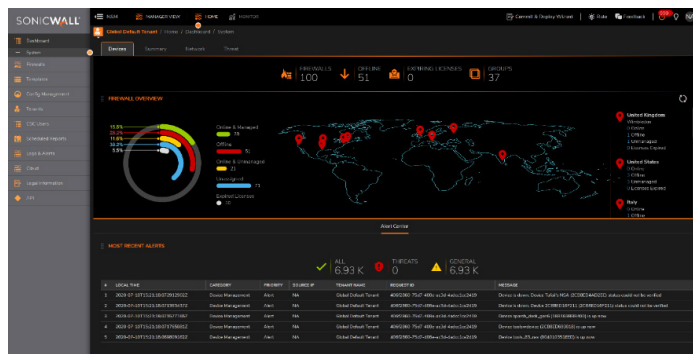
SONICWALL
NSM
MANAGER VIEW
HOME
MONITOR
Cannell & Display WS(rest)
Role
Feedback
Dashboard
System
Firewalls
Templates
Config Management
Reports
CSC Users
Scheduled Reports
Logs & Alerts
Cloud
Login Information
API
Global Default Tenant / Home / Dashboard / System
Devices
Summary
Network
Threat
FIREWALLS 100
OFFLINE 51
EXPIRING LICENSES 0
GROUPS 37
FIREWALL OVERVIEW
15.5%
35.2%
11.6%
35.2%
1.5%
Online & Managed 78
Offline 51
Online & Unmanaged 21
Unassigned 73
Expired Licenses 10
United Kingdom
Winchester
0 Online
1 Offline
1 Unmanaged
0 Licenses Expired
United States
0 Online
0 Offline
1 Unmanaged
0 Licenses Expired
Italy
1 Online
1 Offline
Alert Center
MOST RECENT ALERTS
ALL 6.93 K
THREATS 0
GENERAL 6.93 K
| # | LOCAL TIME | CATEGORY | PRIORITY | SOURCE IP | TENANT NAME | REQUEST ID | MESSAGE |
|---|---|---|---|---|---|---|---|
| 1 | 2019-07-10T15:21:36.073612922 | Device Management | Alert | NA | Global Default Tenant | 40802880-75c7-4f8b-ac3d-4ab0c1ce2419 | Device is down. Device Tallal's NSA (2CB8D4A420D) status could not be verified |
| 2 | 2019-07-10T15:21:36.073692922 | Device Management | Alert | NA | Global Default Tenant | 40802880-75c7-4f8b-ac3d-4ab0c1ce2419 | Device is down. Device (2CB8D4EF11) status could not be verified |
| 3 | 2019-07-10T15:21:36.073577557 | Device Management | Alert | NA | Global Default Tenant | 40802880-75c7-4f8b-ac3d-4ab0c1ce2419 | Device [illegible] is up now |
| 4 | 2019-07-10T15:21:36.073766812 | Device Management | Alert | NA | Global Default Tenant | 40802880-75c7-4f8b-ac3d-4ab0c1ce2419 | Device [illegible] (2CB8D0B0EB) is up now |
| 5 | 2019-07-10T15:21:35.959893922 | Device Management | Alert | NA | Global Default Tenant | 40802880-75c7-4f8b-ac3d-4ab0c1ce2419 | Device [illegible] (8048138B0E) is up now |